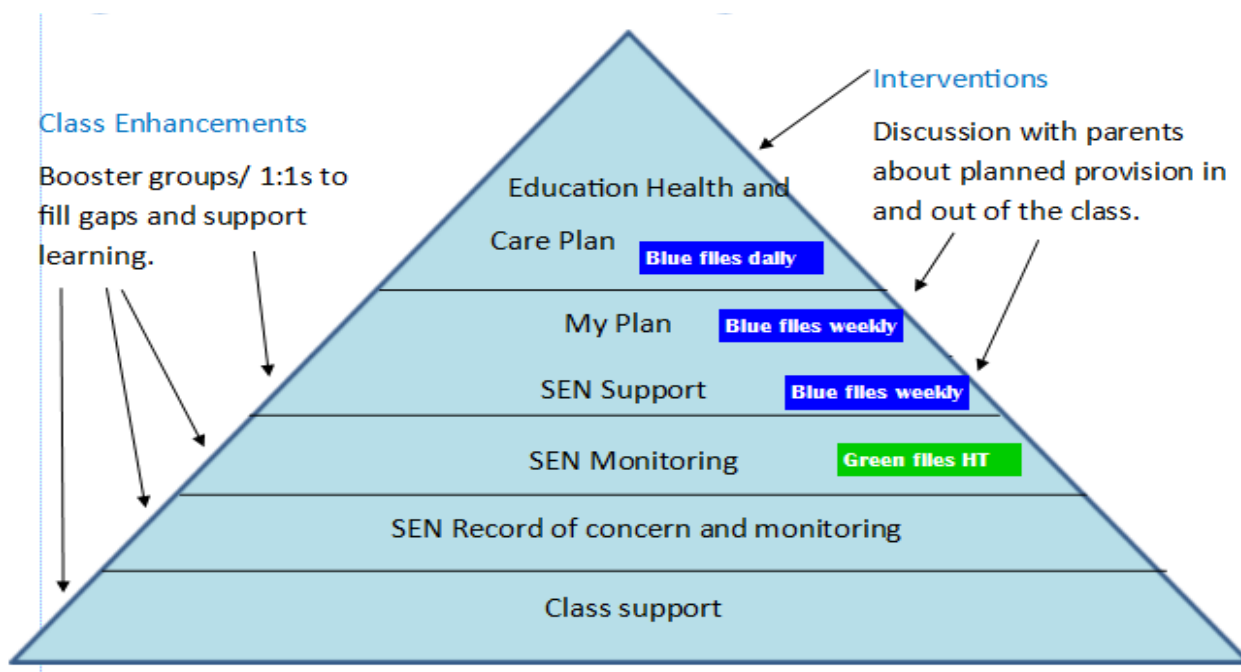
Class Enhancements

Booster groups/ 1:1s to fill gaps and support learning.

Interventions

Discussion with parents about planned provision in and out of the class.

Education Health and Care Plan

Blue files daily

My Plan

Blue files weekly

SEN Support

Blue files weekly

SEN Monitoring

Green files HT

SEN Record of concern and monitoring

Class support